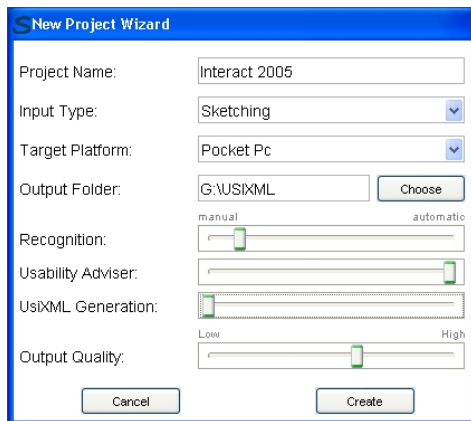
New Project Wizard

Project Name: Interact 2005

Input Type: Sketching

Target Platform: Pocket Pc

Output Folder: G:\USIXML Choose

manual automatic

Recognition:

Usability Adviser:

UsiXML Generation:

Low High

Output Quality:

Cancel Create